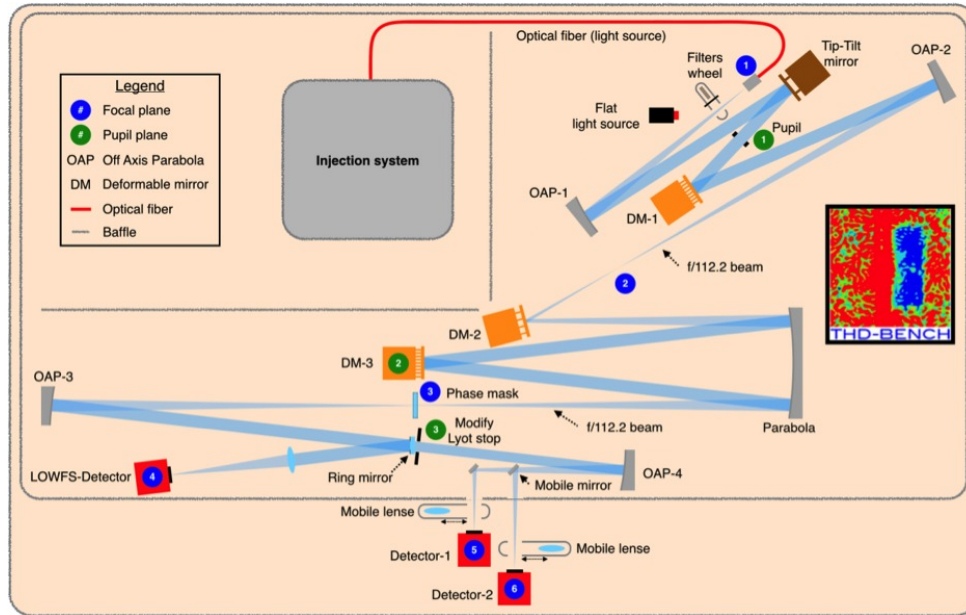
Optical fiber (light source)

Legend
# Focal plane
# Pupil plane
OAP Off Axis Parabola
DM Deformable mirror
Optical fiber
Baffle

Injection system

Filters wheel
1
Tip-Tilt mirror
OAP-2
Flat light source
1 Pupil
OAP-1
DM-1
f/112.2 beam
2
THD-BENCH
DM-2
DM-3 2
3 Phase mask
OAP-3
Parabola
3 Modify Lyot stop
f/112.2 beam
LOWFS-Detector 4
Ring mirror
OAP-4
Mobile mirror
Mobile lense
Detector-1 5
Mobile lense
Detector-2 6